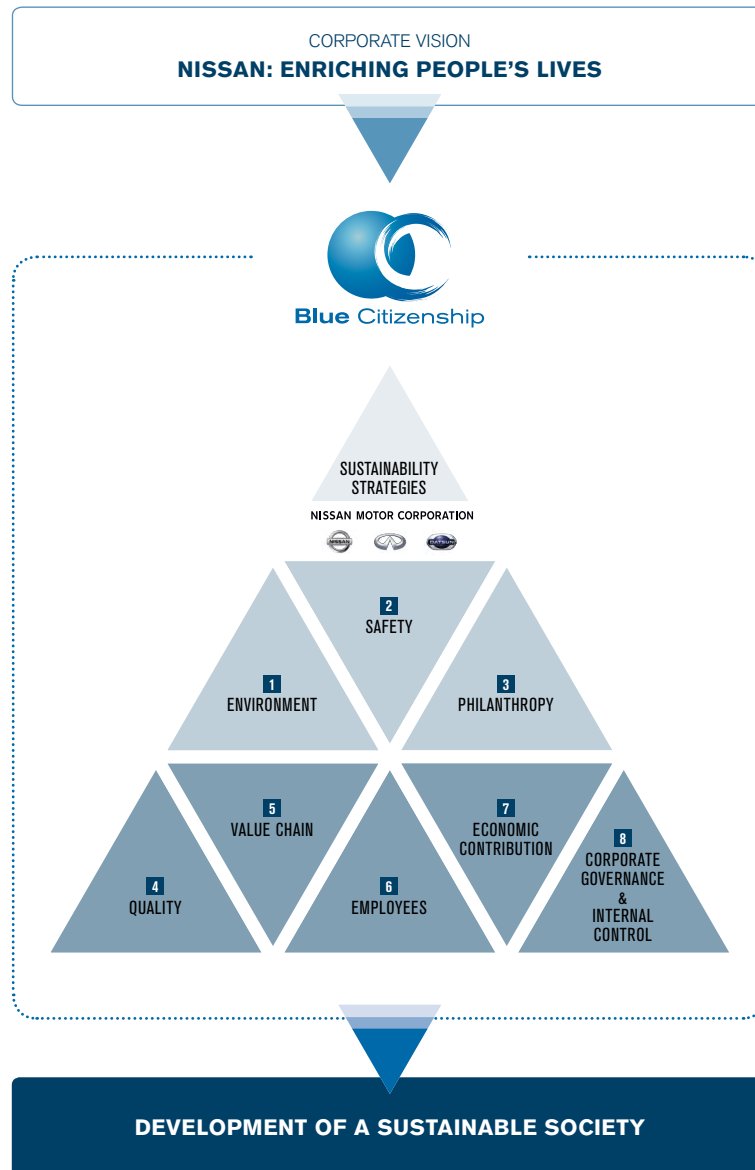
CORPORATE VISION
NISSAN: ENRICHING PEOPLE'S LIVES

Blue Citizenship

SUSTAINABILITY STRATEGIES

NISSAN MOTOR CORPORATION

NISSAN

DATSUN

2
SAFETY

1
ENVIRONMENT

3
PHILANTHROPY

5
VALUE CHAIN

7
ECONOMIC CONTRIBUTION

8
CORPORATE GOVERNANCE & INTERNAL CONTROL

4
QUALITY

6
EMPLOYEES

DEVELOPMENT OF A SUSTAINABLE SOCIETY